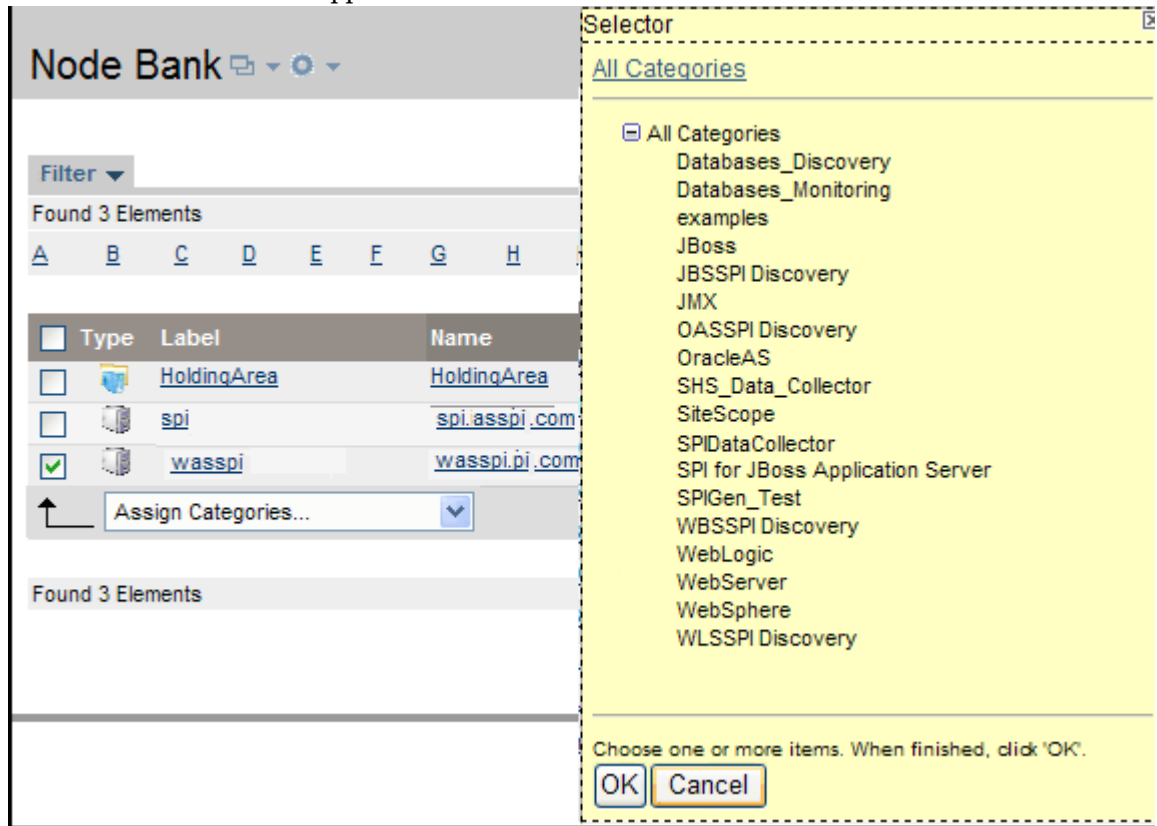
Node Bank

Filter

Found 3 Elements

A B C D E F G H

| Type | Label | Name |
|---|---|---|
| | HoldingArea | HoldingArea |
| | spi | spi.asspi.com |
| | wasspi | wasspi.pi.com |

Assign Categories...

Found 3 Elements

Selector

All Categories

All Categories
Databases_Discovery
Databases_Monitoring
examples
JBoss
JBSSPI Discovery
JMX
OASSPI Discovery
OracleAS
SHS_Data_Collector
SiteScope
SPIDataCollector
SPI for JBoss Application Server
SPIGen_Test
WBSSPI Discovery
WebLogic
WebServer
WebSphere
WLSSPI Discovery

Choose one or more items. When finished, click 'OK'.

OK Cancel